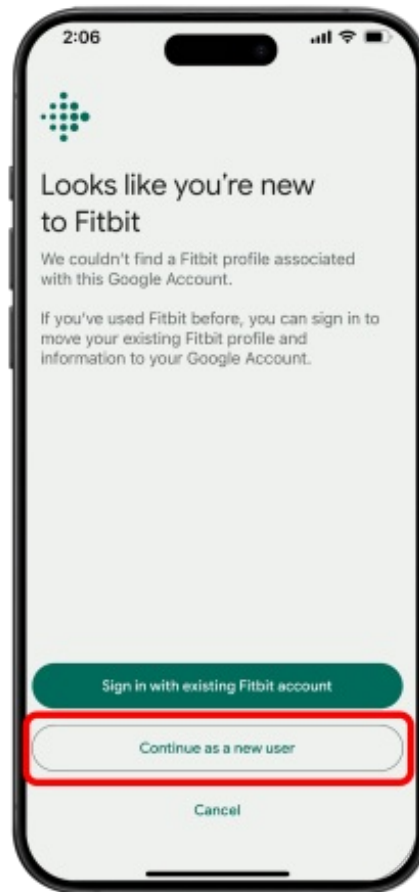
2:06

Looks like you're new to Fitbit

We couldn't find a Fitbit profile associated with this Google Account.

If you've used Fitbit before, you can sign in to move your existing Fitbit profile and information to your Google Account.

Sign in with existing Fitbit account

Continue as a new user

Cancel